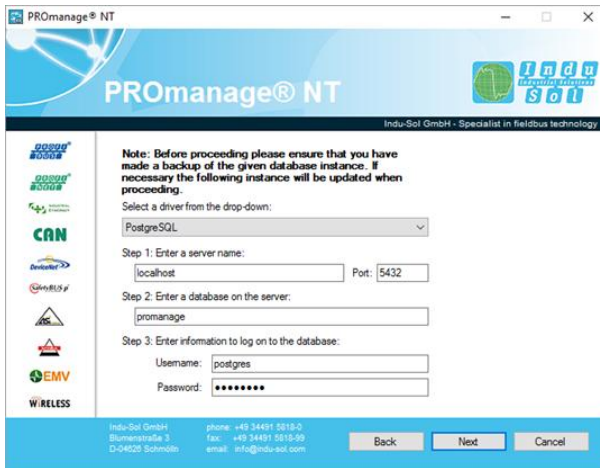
PROmanage® NT

PROmanage® NT

Indu Sol
Industrial Solutions

Indu-Sol GmbH - Specialist in fieldbus technology

CAN
DeviceNet
SafetyBUS p
EMV
WIRELESS

Note: Before proceeding please ensure that you have made a backup of the given database instance. If necessary the following instance will be updated when proceeding.

Select a driver from the drop-down:
PostgreSQL

Step 1: Enter a server name:
localhost
Port: 5432

Step 2: Enter a database on the server:
promanage

Step 3: Enter information to log on to the database:
Username: postgres
Password: ••••••••

Indu-Sol GmbH
Blumenstraße 3
D-04626 Schmölln

phone: +49 34491 5818-0
fax: +49 34491 5818-99
email: info@indu-sol.com

Back
Next
Cancel